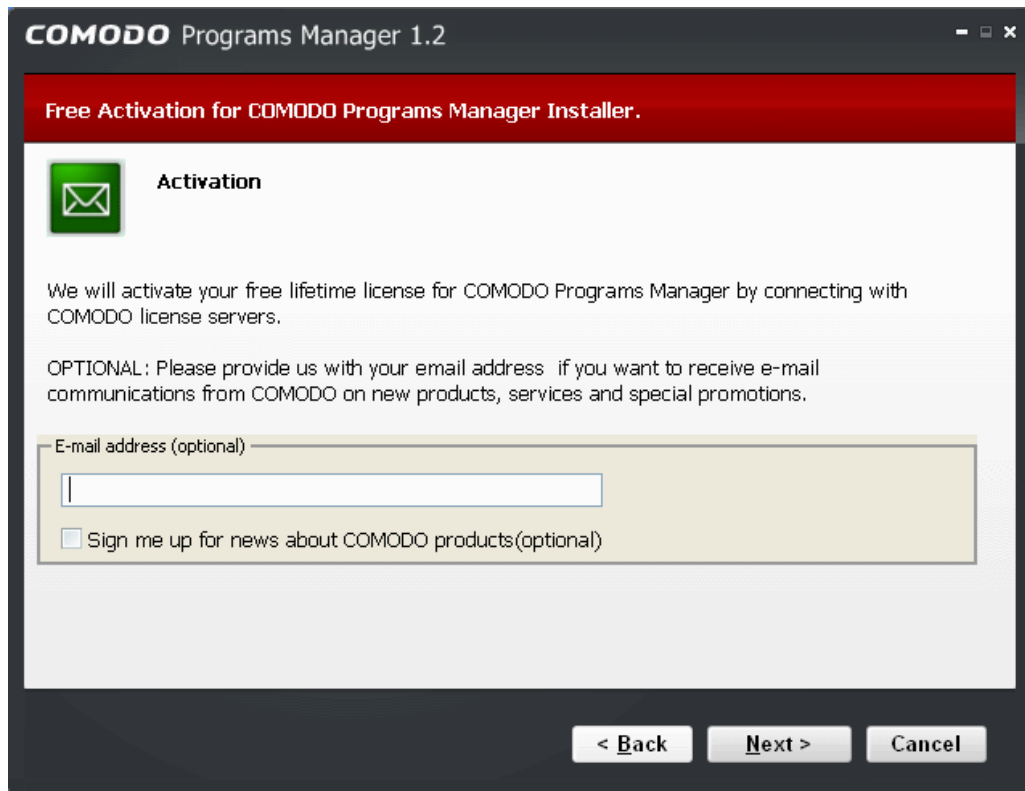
COMODO Programs Manager 1.2

Free Activation for COMODO Programs Manager Installer.

Activation

We will activate your free lifetime license for COMODO Programs Manager by connecting with COMODO license servers.

OPTIONAL: Please provide us with your email address if you want to receive e-mail communications from COMODO on new products, services and special promotions.

E-mail address (optional)

Sign me up for news about COMODO products(optional)

< Back

Next >

Cancel